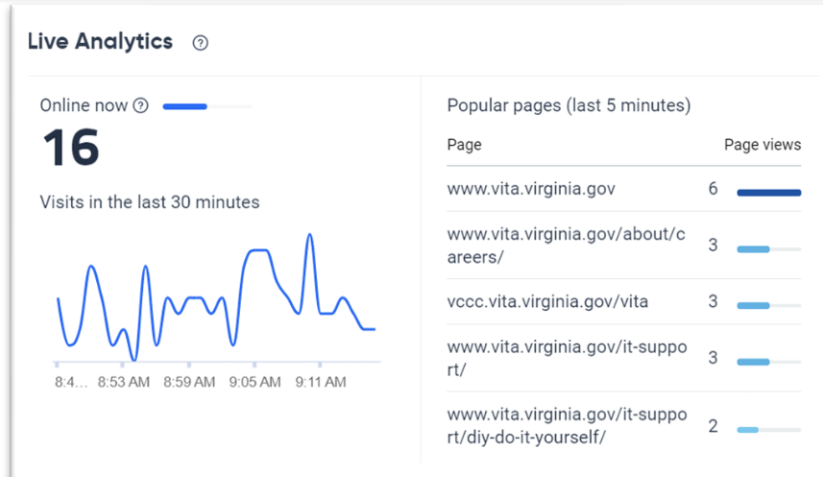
Live Analytics ?

Online now ?

16

Visits in the last 30 minutes

8:4… 8:53 AM 8:59 AM 9:05 AM 9:11 AM

Popular pages (last 5 minutes)

| Page | Page views |
|---|---|
| www.vita.virginia.gov | 6 |
| www.vita.virginia.gov/about/careers/ | 3 |
| vccc.vita.virginia.gov/vita | 3 |
| www.vita.virginia.gov/it-support/ | 3 |
| www.vita.virginia.gov/it-support/diy-do-it-yourself/ | 2 |